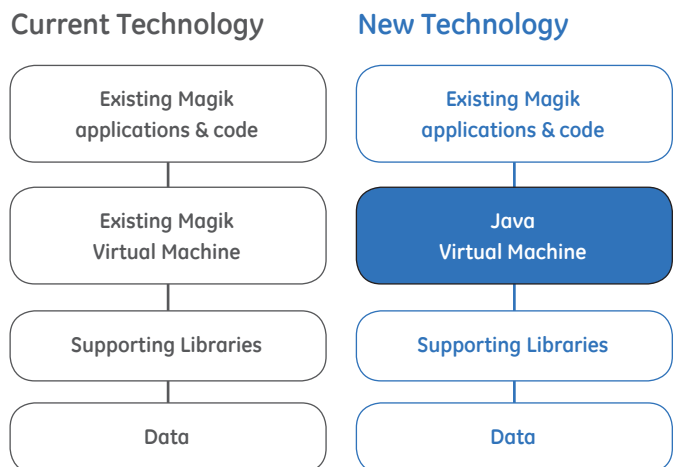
Current Technology

Existing Magik applications & code

Existing Magik Virtual Machine

Supporting Libraries

Data

New Technology

Existing Magik applications & code

Java Virtual Machine

Supporting Libraries

Data